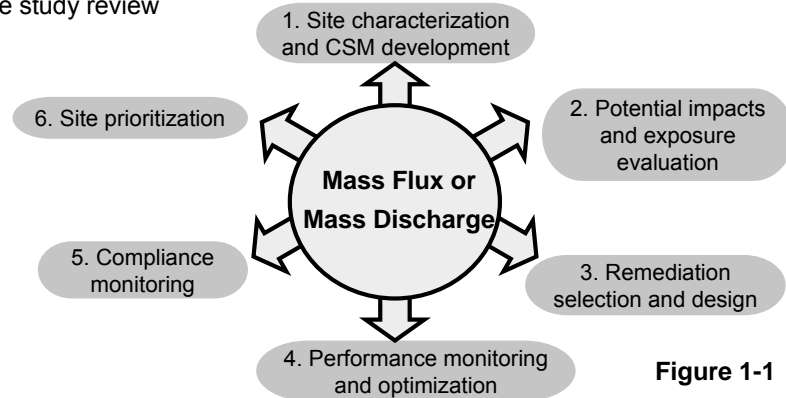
e study review

1. Site characterization and CSM development

6. Site prioritization

2. Potential impacts and exposure evaluation

Mass Flux or Mass Discharge

5. Compliance monitoring

3. Remediation selection and design

4. Performance monitoring and optimization

Figure 1-1